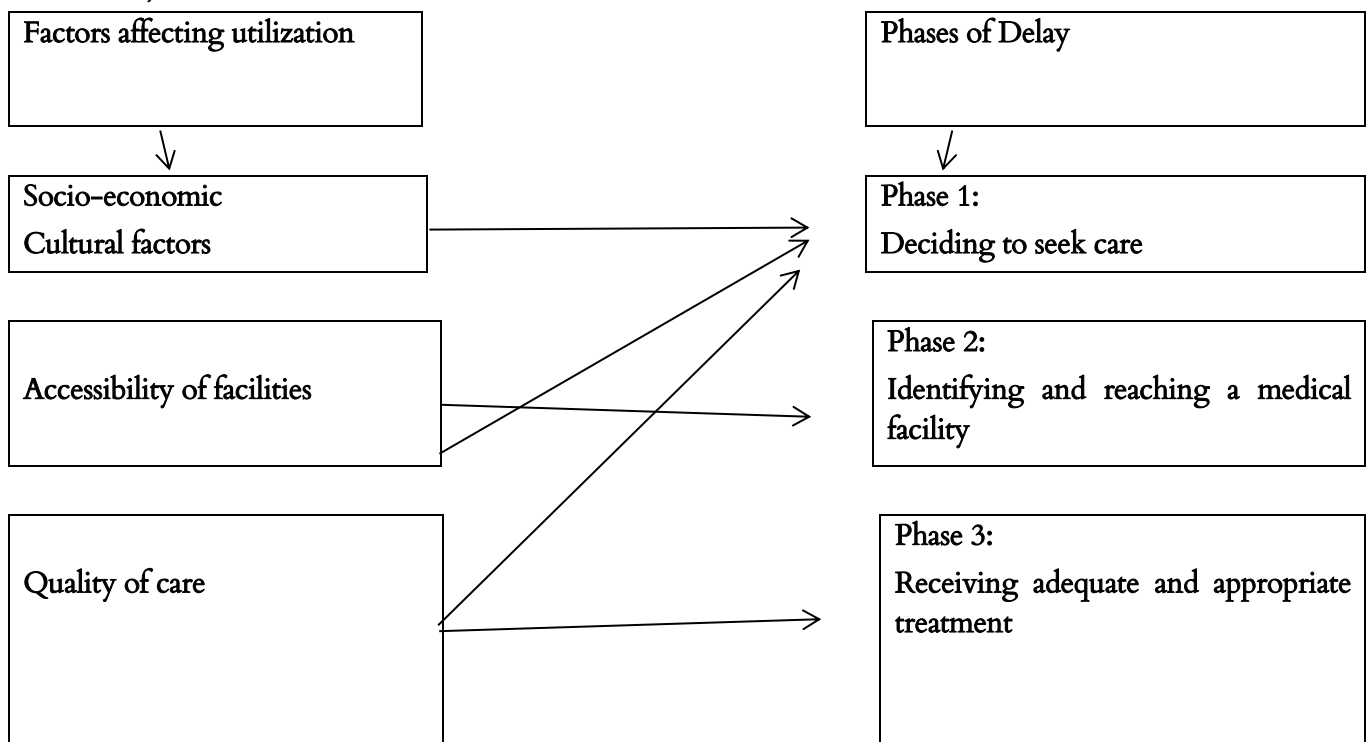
Factors affecting utilization

Phases of Delay

Socio-economic
Cultural factors

Phase 1:
Deciding to seek care

Accessibility of facilities

Phase 2:
Identifying and reaching a medical facility

Quality of care

Phase 3:
Receiving adequate and appropriate treatment